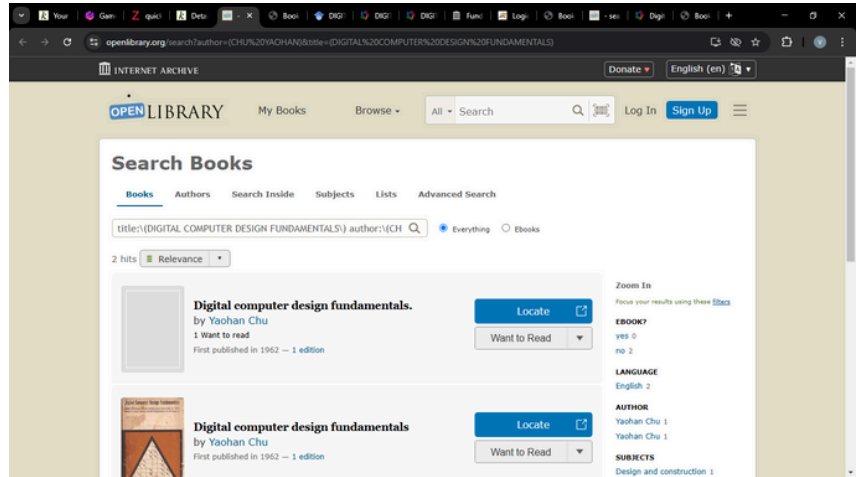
Your | Gam | quic | Dete | × | Boo | DIGI | DIGI | DIGI | Func | Logi | Boo | - sea | Digi | Boo | +

openlibrary.org/search?author=(CHU%20YAOHAN)&title=(DIGITAL%20COMPUTER%20DESIGN%20FUNDAMENTALS)

INTERNET ARCHIVE

Donate ♥ | English (en)

OPEN LIBRARY | My Books | Browse ▾ | All ▾ Search | Log In | Sign Up

Search Books

Books | Authors | Search Inside | Subjects | Lists | Advanced Search

title:\(DIGITAL COMPUTER DESIGN FUNDAMENTALS\) author:\(CH

Everything | Ebooks

2 hits | Relevance ▾

Digital computer design fundamentals.
by Yaohan Chu
1 Want to read
First published in 1962 — 1 edition

Locate
Want to Read ▾

Digital computer design fundamentals
by Yaohan Chu
First published in 1962 — 1 edition

Locate
Want to Read ▾

Zoom In
Focus your results using these filters

EBOOK?
yes 0
no 2

LANGUAGE
English 2

AUTHOR
Yaohan Chu 1
Yaohan Chu 1

SUBJECTS
Design and construction 1